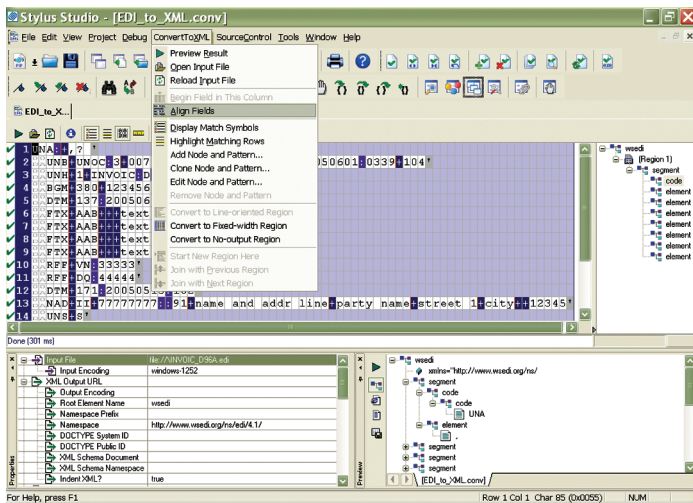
Stylus Studio - [EDI_to_XML.conv]

File Edit View Project Debug ConvertToXML SourceControl Tools Window Help

Preview Result
Open Input File
Reload Input File
Begin Field in This Column
Align Fields
Display Match Symbols
Highlight Matching Rows
Add Node and Pattern...
Clone Node and Pattern...
Edit Node and Pattern...
Remove Node and Pattern
Convert to Line-oriented Region
Convert to Fixed-width Region
Convert to No-output Region
Start New Region Here
Join with Previous Region
Join with Next Region

EDI_to_X...

1 UNA:+.? '
2 UNB+UNOC:3+007
3 UNH+1+INVOIC:D
4 BGM+380+123456
5 DTM+137:200506
6 FTX+AAB+++text
7 FTX+AAB+++text
8 FTX+AAB+++text
9 FTX+AAB+++text
10 RFF+VN:33333'
11 RFF+DQ:44444'
12 DTM+171:200505
13 NAD+II+77777777::91+name and addr line+party name+street 1+city++12345'
14 UNS+S'

050601:0339+104'

Done (301 ms)

wsedi
(Region 1)
segment
code
element
element
element
element
element
element
element

Input File | file:///INVOIC_D96A.edi
Input Encoding | windows-1252
XML Output URL |
Output Encoding |
Root Element Name | wsedi
Namespace Prefix |
Namespace | http://www.wsedi.org/ns/edi/4.1/
DOCTYPE System ID |
DOCTYPE Public ID |
XML Schema Document |
XML Schema Namespace |
Indent XML? | true

Properties

wsedi
xmlns="http://www.wsedi.org/ns/"
segment
code
code
UNA
element
.
segment
segment
segment

Preview

[EDI_to_XML.conv]

For Help, press F1 | Row 1 Col 1 Char 85 (0x0055) | NUM